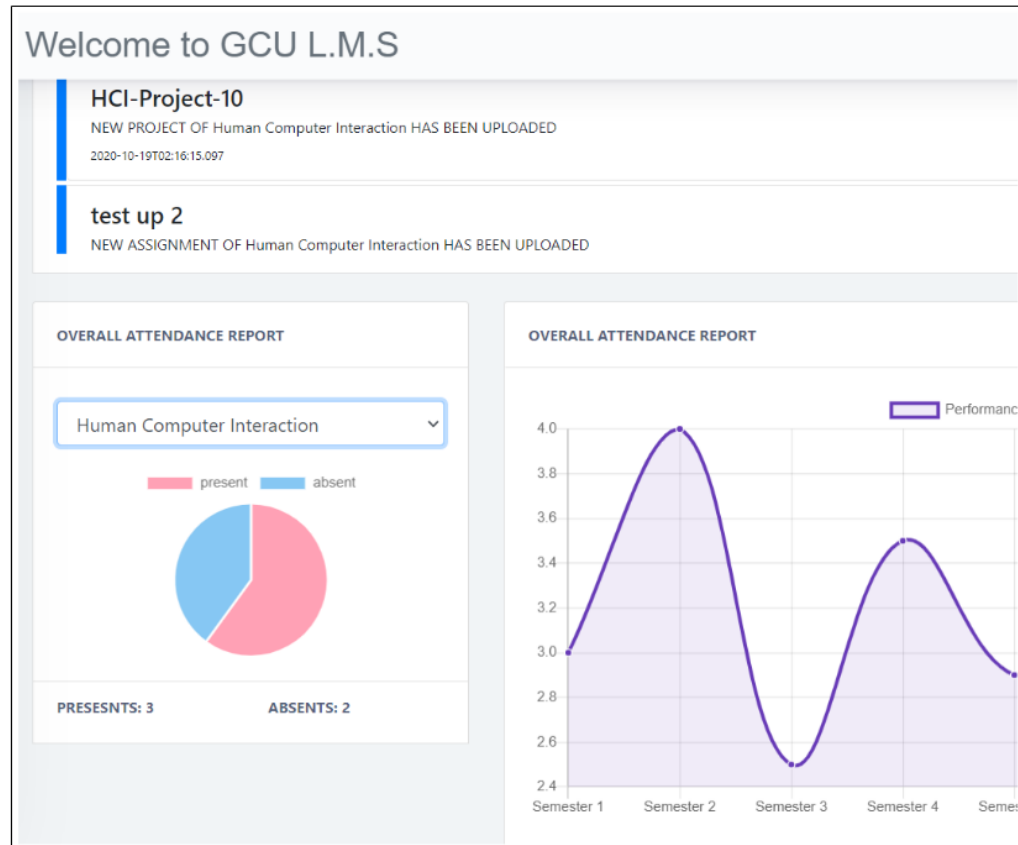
Welcome to GCU L.M.S

HCI-Project-10
NEW PROJECT OF Human Computer Interaction HAS BEEN UPLOADED
2020-10-19T02:16:15.097

test up 2
NEW ASSIGNMENT OF Human Computer Interaction HAS BEEN UPLOADED

OVERALL ATTENDANCE REPORT

Human Computer Interaction

present absent

PRESESNTS: 3 ABSENTS: 2

OVERALL ATTENDANCE REPORT

Performanc

4.0
3.8
3.6
3.4
3.2
3.0
2.8
2.6
2.4

Semester 1 Semester 2 Semester 3 Semester 4 Semes